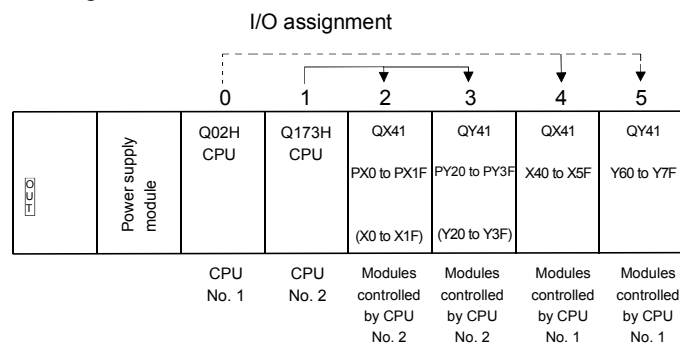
I/O assignment

0 1 2 3 4 5

OUT

| Power supply module | Q02H CPU | Q173H CPU | QX41 PX0 to PX1F (X0 to X1F) | QY41 PY20 to PY3F (Y20 to Y3F) | QX41 X40 to X5F | QY41 Y60 to Y7F |
|---|---|---|---|---|---|---|
| | CPU No. 1 | CPU No. 2 | Modules controlled by CPU No. 2 | Modules controlled by CPU No. 2 | Modules controlled by CPU No. 1 | Modules controlled by CPU No. 1 |